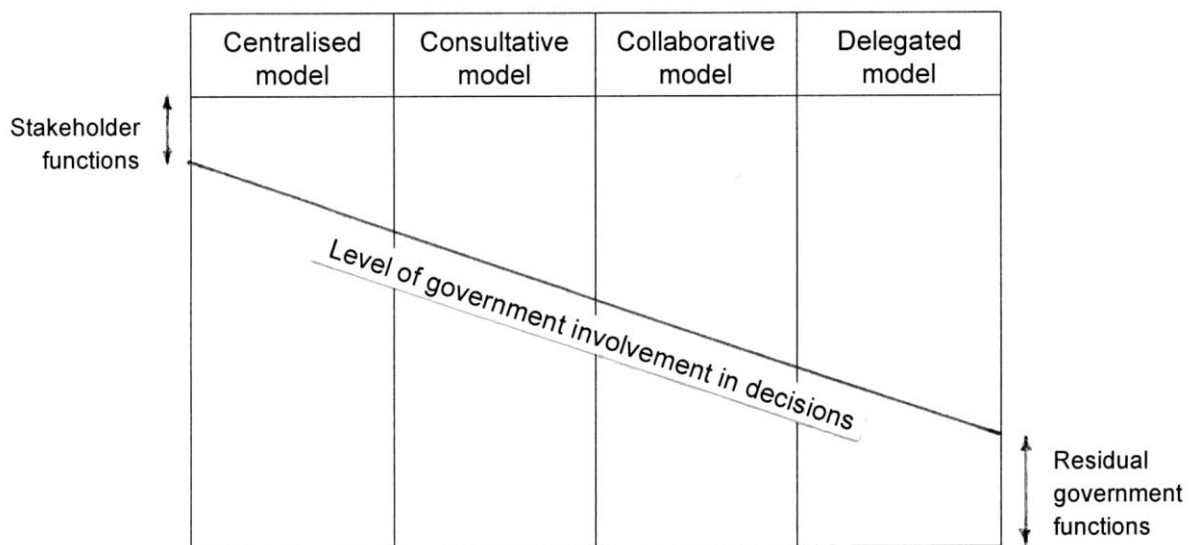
| Centralised model | Consultative model | Collaborative model | Delegated model |
|---|---|---|---|

Stakeholder functions

Level of government involvement in decisions

Residual government functions